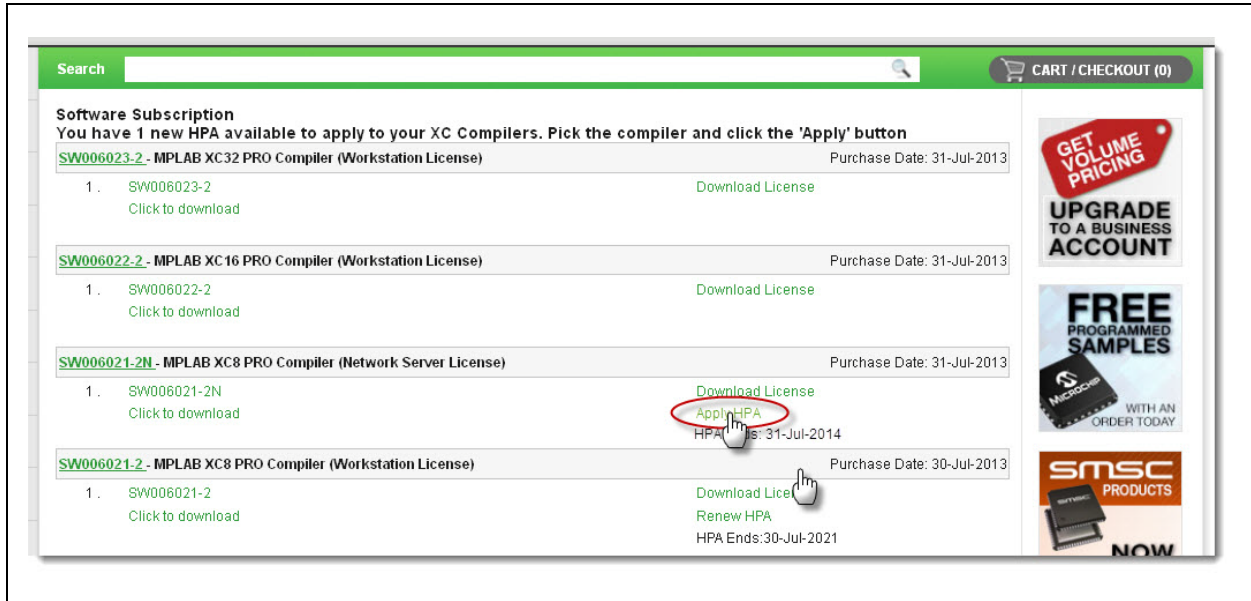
Search

CART / CHECKOUT (0)

Software Subscription
You have 1 new HPA available to apply to your XC Compilers. Pick the compiler and click the 'Apply' button

SW006023-2 - MPLAB XC32 PRO Compiler (Workstation License) Purchase Date: 31-Jul-2013

1. SW006023-2 Download License
Click to download

SW006022-2 - MPLAB XC16 PRO Compiler (Workstation License) Purchase Date: 31-Jul-2013

1. SW006022-2 Download License
Click to download

SW006021-2N - MPLAB XC8 PRO Compiler (Network Server License) Purchase Date: 31-Jul-2013

1. SW006021-2N Download License
Click to download Apply HPA
HPA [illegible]: 31-Jul-2014

SW006021-2 - MPLAB XC8 PRO Compiler (Workstation License) Purchase Date: 30-Jul-2013

1. SW006021-2 Download Lice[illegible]
Click to download Renew HPA
HPA Ends:30-Jul-2021

GET VOLUME PRICING
UPGRADE TO A BUSINESS ACCOUNT

FREE PROGRAMMED SAMPLES
MICROCHIP
WITH AN ORDER TODAY

SMSC PRODUCTS
SMSC
NOW